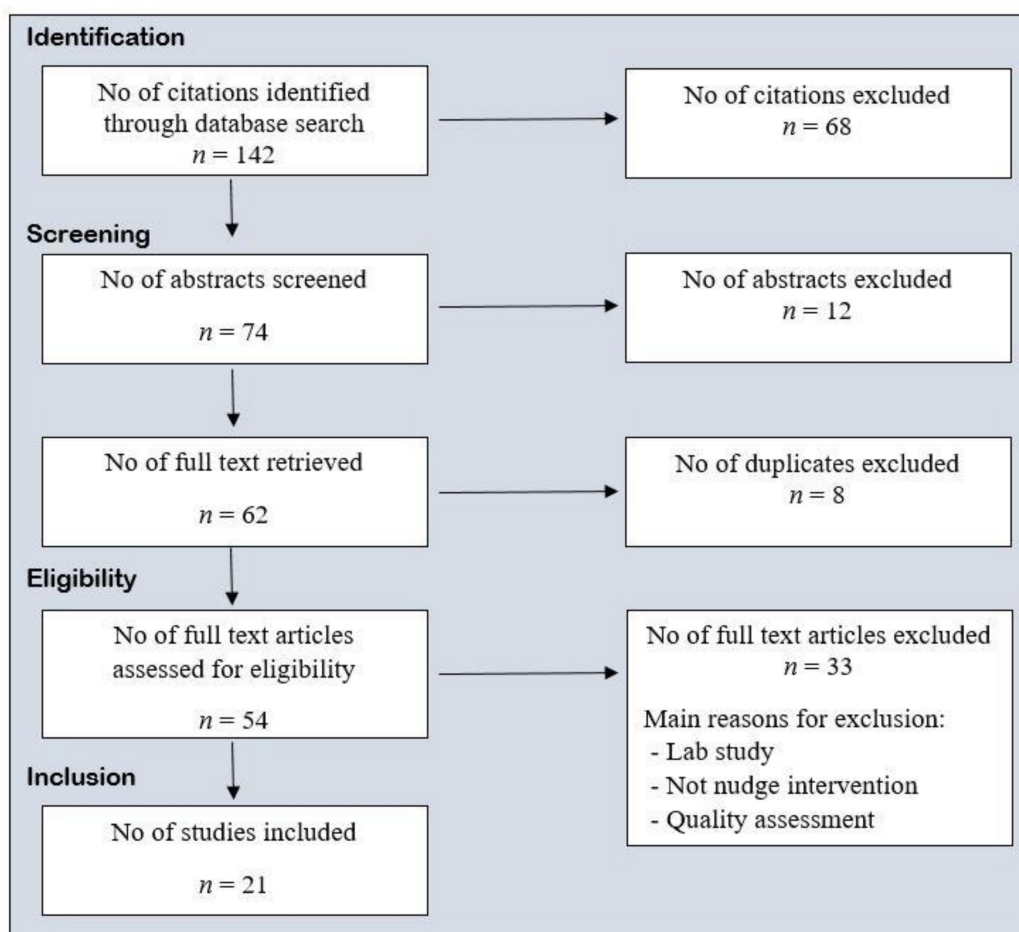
Identification

No of citations identified through database search
$n = 142$

No of citations excluded
$n = 68$

Screening

No of abstracts screened
$n = 74$

No of abstracts excluded
$n = 12$

No of full text retrieved
$n = 62$

No of duplicates excluded
$n = 8$

Eligibility

No of full text articles assessed for eligibility
$n = 54$

No of full text articles excluded
$n = 33$

Main reasons for exclusion:
- Lab study
- Not nudge intervention
- Quality assessment

Inclusion

No of studies included
$n = 21$